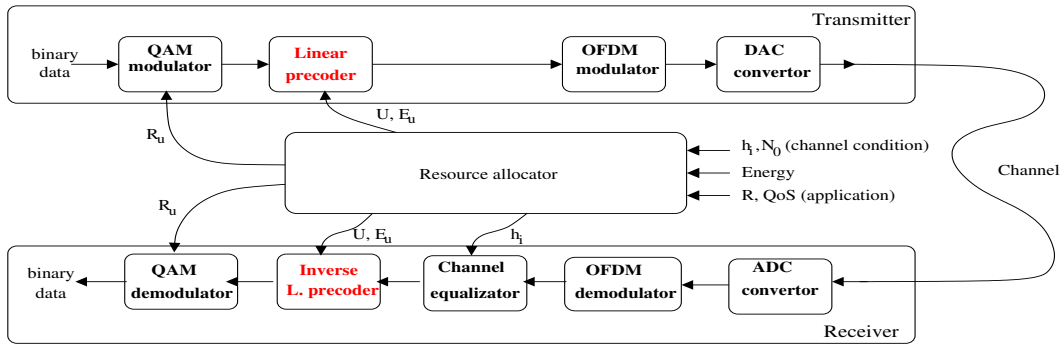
Transmitter

binary data

QAM modulator

Linear precoder

OFDM modulator

DAC convertor

$R_u$

U, $E_u$

Resource allocator

$h_i$, $N_0$ (channel condition)

Energy

R, QoS (application)

Channel

$R_u$

U, $E_u$

$h_i$

binary data

QAM demodulator

Inverse L. precoder

Channel equalizator

OFDM demodulator

ADC convertor

Receiver